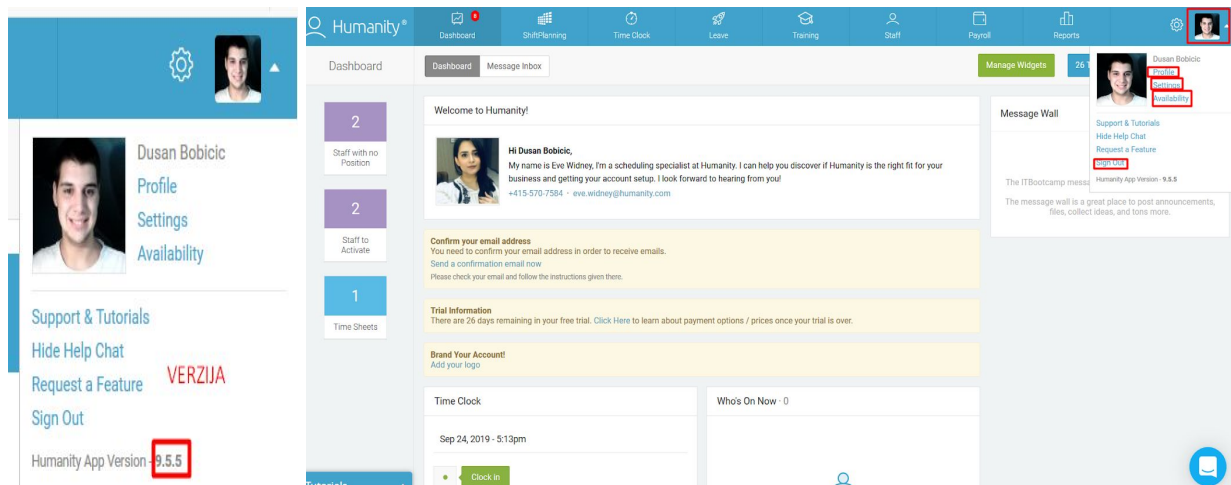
Dusan Bobicic
Profile
Settings
Availability

Support & Tutorials
Hide Help Chat
Request a Feature
VERZIJA
Sign Out
Humanity App Version - 9.5.5

Humanity®
0
Dashboard
ShiftPlanning
Time Clock
Leave
Training
Staff
Payroll
Reports

Dashboard
Dashboard
Message Inbox
Manage Widgets
26

2
Staff with no Position
2
Staff to Activate
1
Time Sheets

Welcome to Humanity!

Hi Dusan Bobicic,
My name is Eve Widney, I'm a scheduling specialist at Humanity. I can help you discover if Humanity is the right fit for your business and getting your account setup. I look forward to hearing from you!
+415-570-7584 · eve.widney@humanity.com

Confirm your email address
You need to confirm your email address in order to receive emails.
Send a confirmation email now
Please check your email and follow the instructions given there.

Trial Information
There are 26 days remaining in your free trial. Click Here to learn about payment options / prices once your trial is over.

Brand Your Account!
Add your logo

Time Clock
Sep 24, 2019 - 5:13pm
Clock in

Who's On Now · 0

Message Wall
The ITBootcamp messa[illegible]
The message wall is a great place to post announcements, files, collect ideas, and tons more.

Dusan Bobicic
Profile
Settings
Availability
Support & Tutorials
Hide Help Chat
Request a Feature
Sign Out
Humanity App Version - 9.5.5

Tutorials